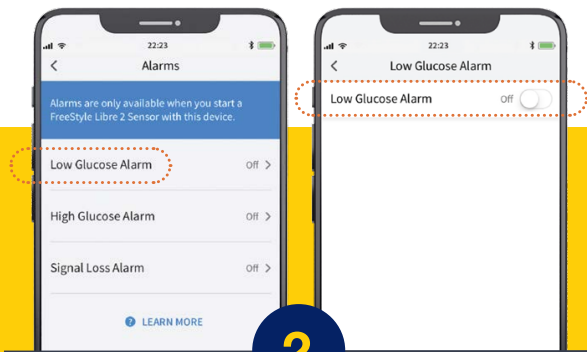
22:23

<

Alarms

Alarms are only available when you start a FreeStyle Libre 2 Sensor with this device.

Low Glucose Alarm Off >

High Glucose Alarm Off >

Signal Loss Alarm Off >

? LEARN MORE

22:23

<

Low Glucose Alarm

Low Glucose Alarm Off

2